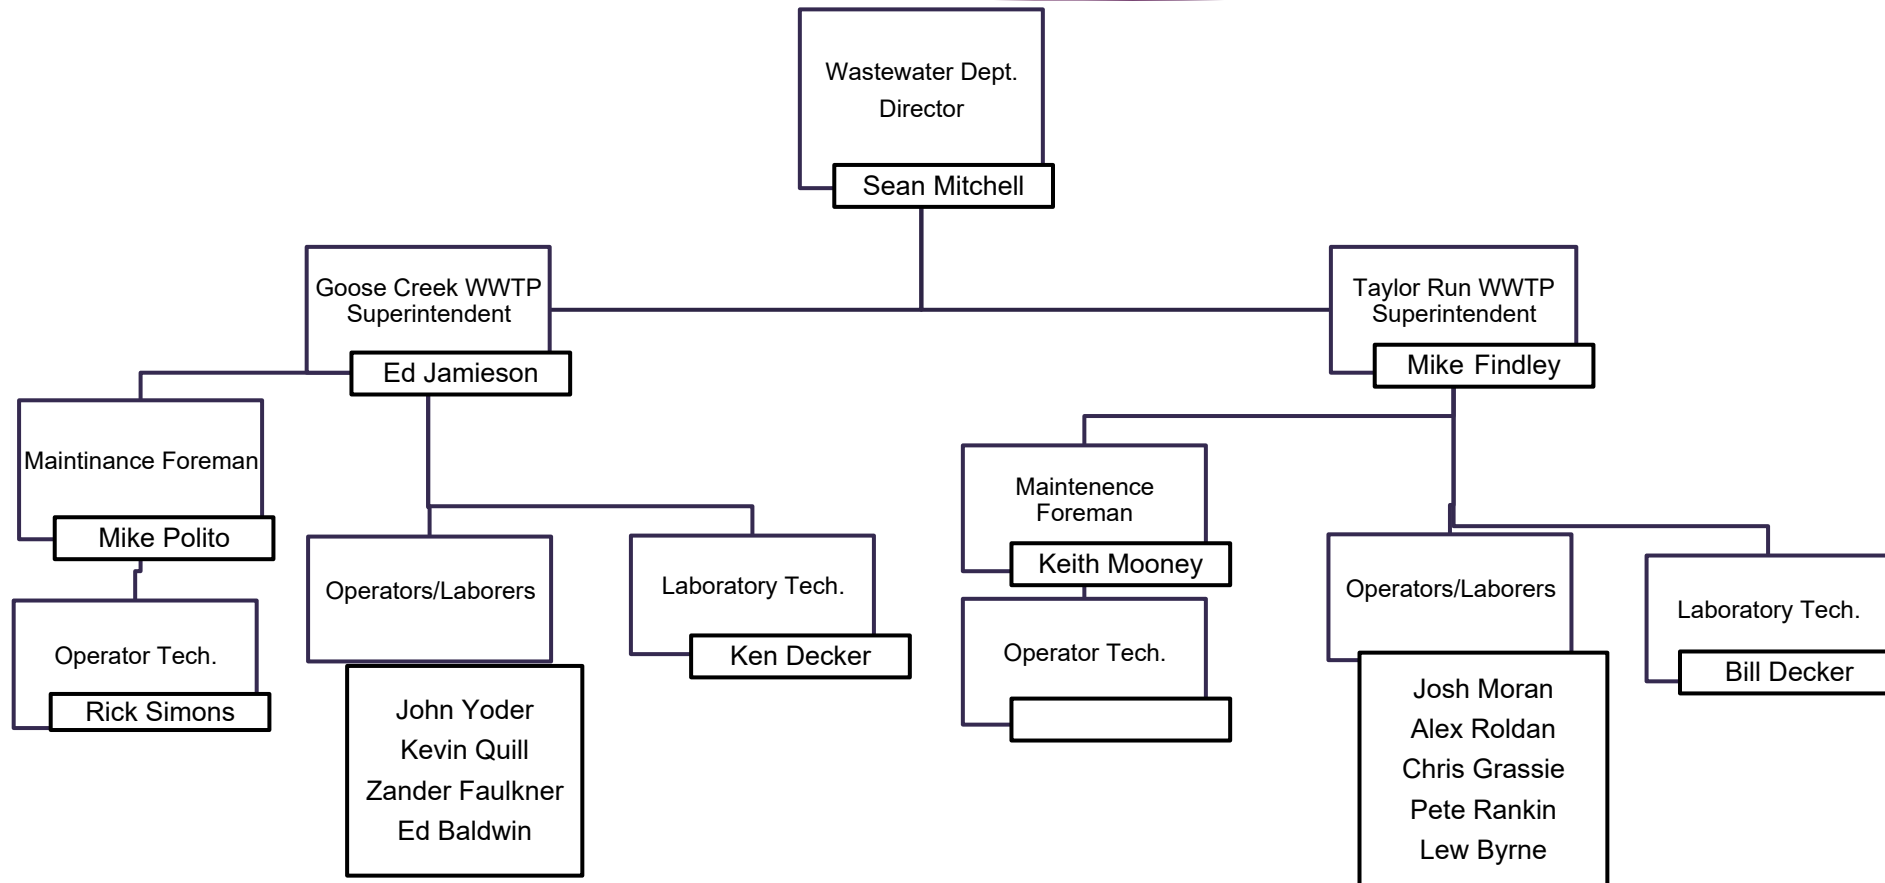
Wastewater Dept. Director

Sean Mitchell

Goose Creek WWTP Superintendent

Ed Jamieson

Taylor Run WWTP Superintendent

Mike Findley

Maintinance Foreman

Mike Polito

Operator Tech.

Rick Simons

Operators/Laborers

John Yoder
Kevin Quill
Zander Faulkner
Ed Baldwin

Laboratory Tech.

Ken Decker

Maintenence Foreman

Keith Mooney

Operator Tech.

Operators/Laborers

Josh Moran
Alex Roldan
Chris Grassie
Pete Rankin
Lew Byrne

Laboratory Tech.

Bill Decker